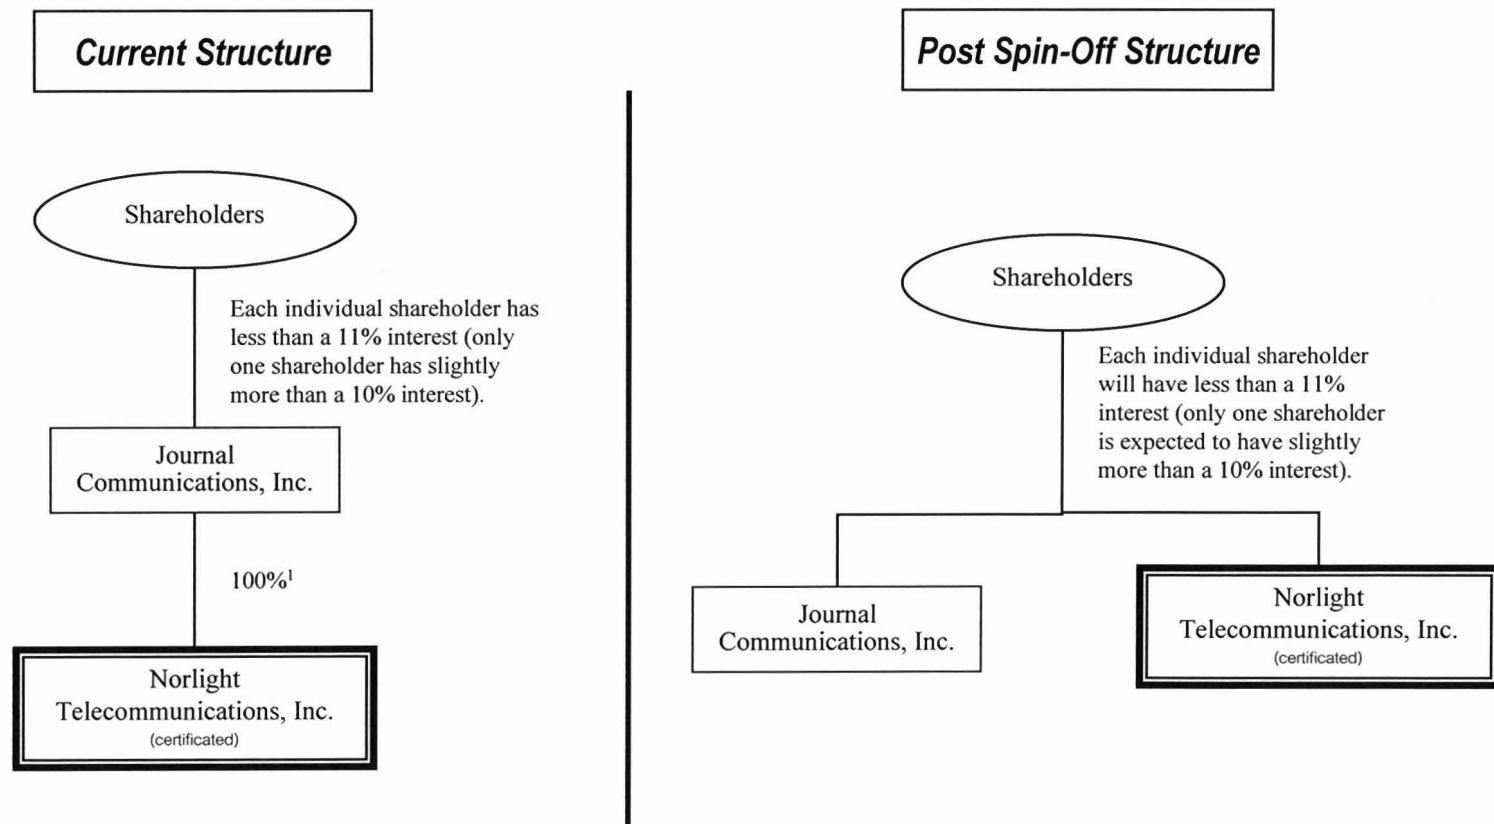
Current Structure

Shareholders

Each individual shareholder has less than a 11% interest (only one shareholder has slightly more than a 10% interest).

Journal Communications, Inc.

100%$^1$

Norlight Telecommunications, Inc.
(certificated)

Post Spin-Off Structure

Shareholders

Each individual shareholder will have less than a 11% interest (only one shareholder is expected to have slightly more than a 10% interest).

Journal Communications, Inc.

Norlight Telecommunications, Inc.
(certificated)